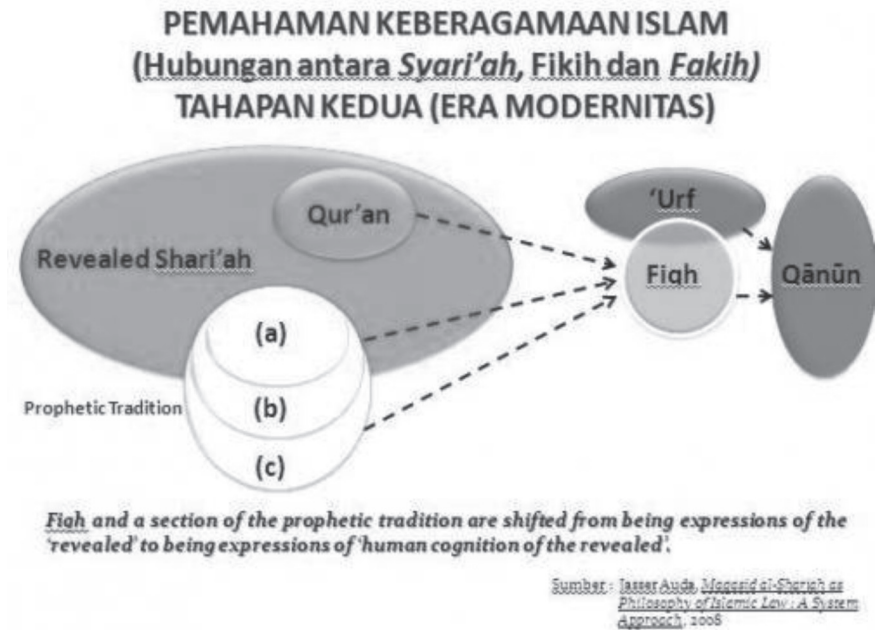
PEMAHAMAN KEBERAGAMAAN ISLAM
(Hubungan antara *Syari'ah*, Fikih dan *Fakih)*
TAHAPAN KEDUA (ERA MODERNITAS)

Qur'an

Revealed Shari'ah

'Urf

Fiqh

Qānūn

(a)

Prophetic Tradition

(b)

(c)

*Fiqh and a section of the prophetic tradition are shifted from being expressions of the 'revealed' to being expressions of 'human cognition of the revealed'.*

Sumber : Jasser Auda, *Maqasid al-Shariah as Philosophy of Islamic Law : A System Approach*, 2008